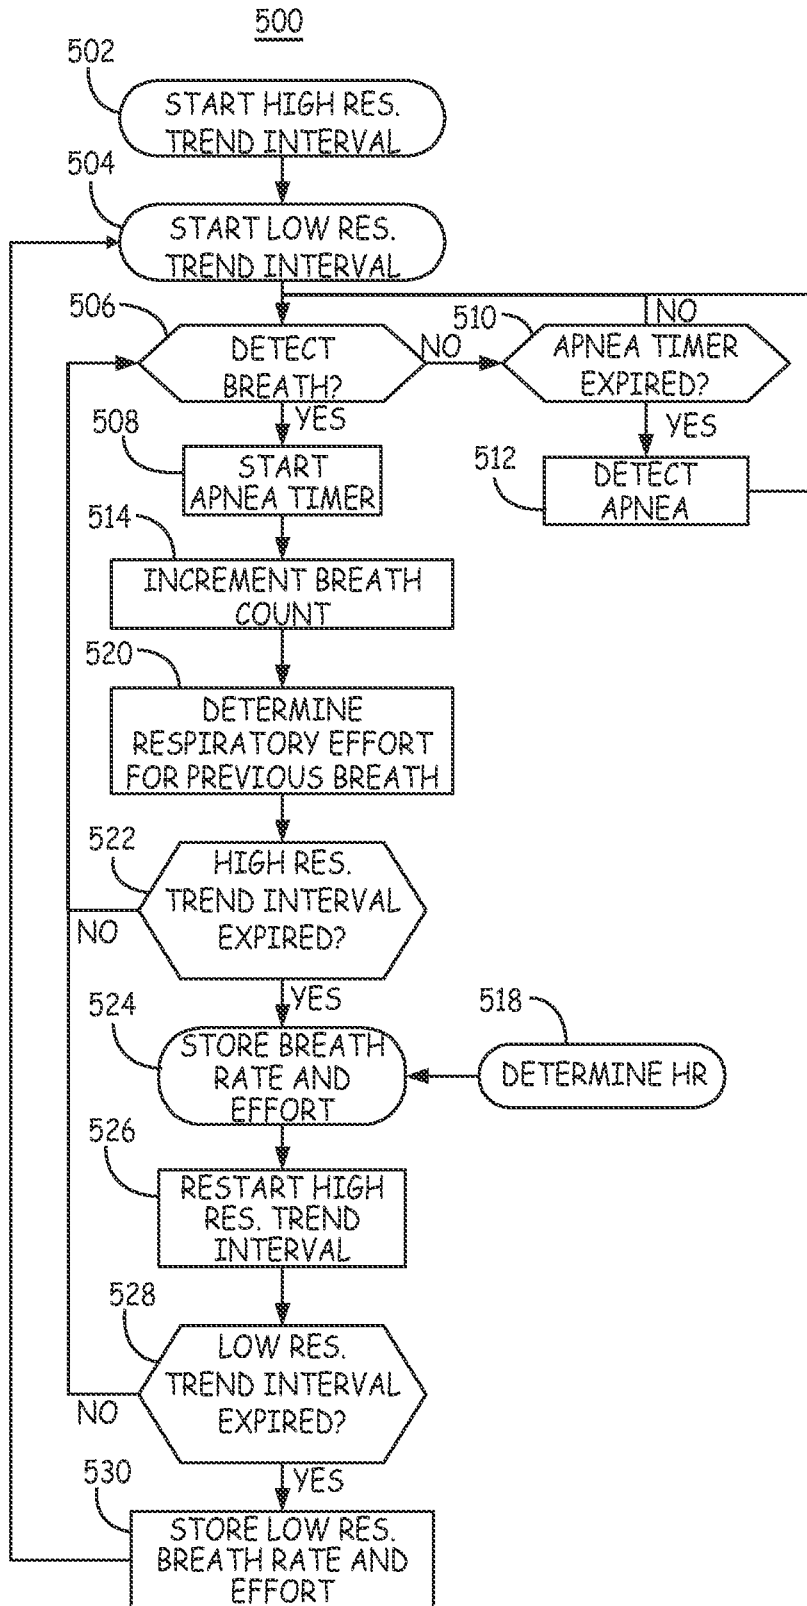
500

502
START HIGH RES. TREND INTERVAL

504
START LOW RES. TREND INTERVAL

506
DETECT BREATH?

NO

510
APNEA TIMER EXPIRED?

NO

YES

512
DETECT APNEA

YES

508
START APNEA TIMER

514
INCREMENT BREATH COUNT

520
DETERMINE RESPIRATORY EFFORT FOR PREVIOUS BREATH

522
HIGH RES. TREND INTERVAL EXPIRED?

NO

YES

524
STORE BREATH RATE AND EFFORT

518
DETERMINE HR

526
RESTART HIGH RES. TREND INTERVAL

528
LOW RES. TREND INTERVAL EXPIRED?

NO

YES

530
STORE LOW RES. BREATH RATE AND EFFORT